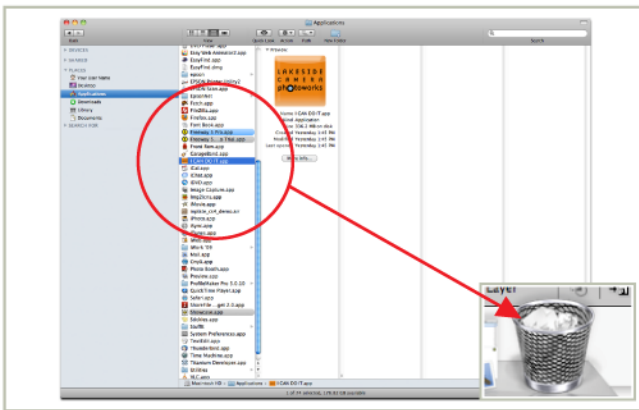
Applications

Back View Quick Look Action Path New Folder Search

DEVICES
SHARED
PLACES
Your User Name
Desktop
Applications
Downloads
Library
Documents
SEARCH FOR

Easy Web Animator2.app
EasyFind.app
EasyFind.dmg
epson
EPSON Printer Utility2
Eye Candy
EpsonNet
Fetch.app
FileZilla.app
Firefox.app
Font Book.app
Fireworks
Fireworks
Front Row.app
GarageBand.app
I CAN DO IT.app
iCal.app
iChat.app
iDVD.app
Image Capture.app
ImageDiskless.app
iMovie.app
iPhoto.app
iSync.app
iTunes.app
Mail.app
Photo Booth.app
Preview.app
QuickTime Player.app
Safari.app
Stickies.app
Stuffit
System Preferences.app
TextEdit.app
Thunderbird.app
Time Machine.app
Titanium Developer.app
Utilities
VLC.app

Preview

LAKESIDE CAMERA photoworks

I CAN DO IT.app
Application
Yesterday
Yesterday
Yesterday

More info...

Macintosh HD > Applications > I CAN DO IT.app

Layer